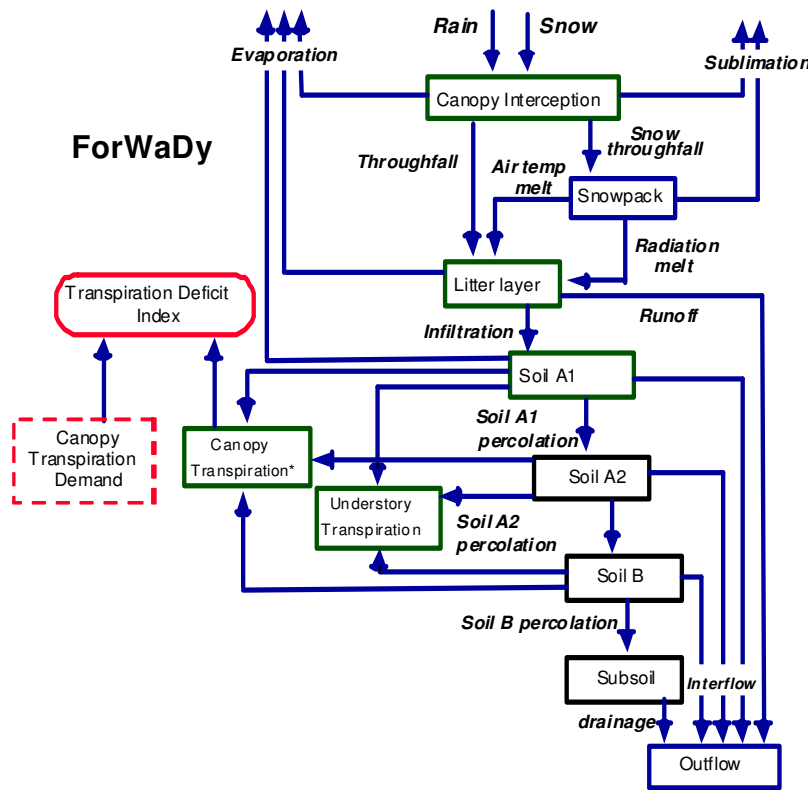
Rain
Snow
Evaporation
Sublimation
Canopy Interception
ForWaDy
Snow throughfall
Throughfall
Air temp melt
Snowpack
Radiation melt
Litter layer
Transpiration Deficit Index
Runoff
Infiltration
Soil A1
Soil A1 percolation
Canopy Transpiration Demand
Canopy Transpiration*
Soil A2
Understory Transpiration
Soil A2 percolation
Soil B
Soil B percolation
Subsoil
Interflow
drainage
Outflow